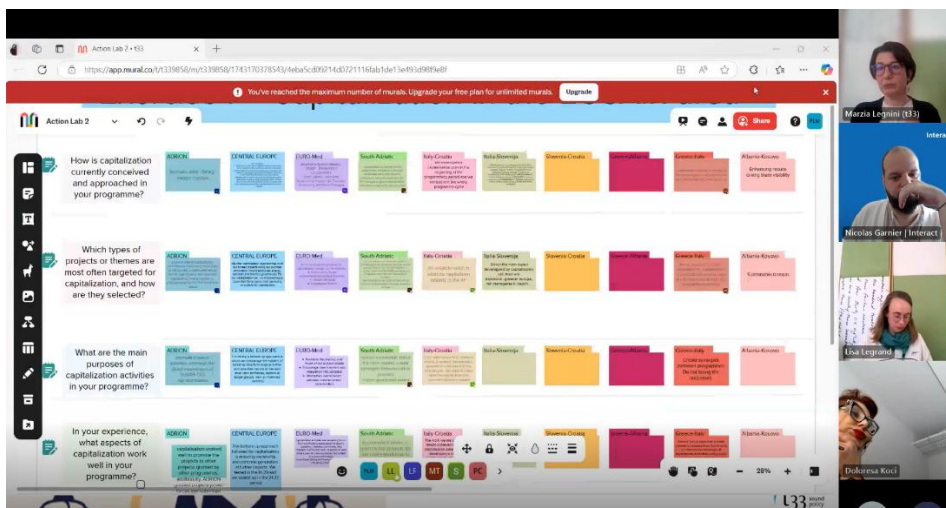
Action Lab 2 • t33

https://app.mural.co/t/t339858/m/t339858/1743170378543/4eba5cd09214d0721116fab1de13e493d989e8f

You've reached the maximum number of murals. Upgrade your free plan for unlimited murals. Upgrade

Action Lab 2

Share

How is capitalization currently conceived and approached in your programme?

ADRION | CENTRAL EUROPE | EURO-Med | South Adriatic | Italy-Croatia | Italia-Slovenija | Slovenia-Croatia | Greece-Albania | Greece-Italy | Albania-Kosovo

Which types of projects or themes are most often targeted for capitalization, and how are they selected?

ADRION | CENTRAL EUROPE | EURO-Med | South Adriatic | Italy-Croatia | Italia-Slovenija | Slovenia-Croatia | Greece-Albania | Greece-Italy | Albania-Kosovo

What are the main purposes of capitalization activities in your programme?

ADRION | CENTRAL EUROPE | EURO-Med | South Adriatic | Italy-Croatia | Italia-Slovenija | Slovenia-Croatia | Greece-Albania | Greece-Italy | Albania-Kosovo

In your experience, what aspects of capitalization work well in your programme?

ADRION | CENTRAL EUROPE | EURO-Med | South Adriatic | Italy-Croatia | Italia-Slovenija | Slovenia-Croatia | Greece-Albania | Greece-Italy | Albania-Kosovo

NM LL LF MT S PC

20%

Marzia Legnini (t33)

Nicolas Garnier | Interact

Lisa Legrand

Dolores Koci

t33 sound policy